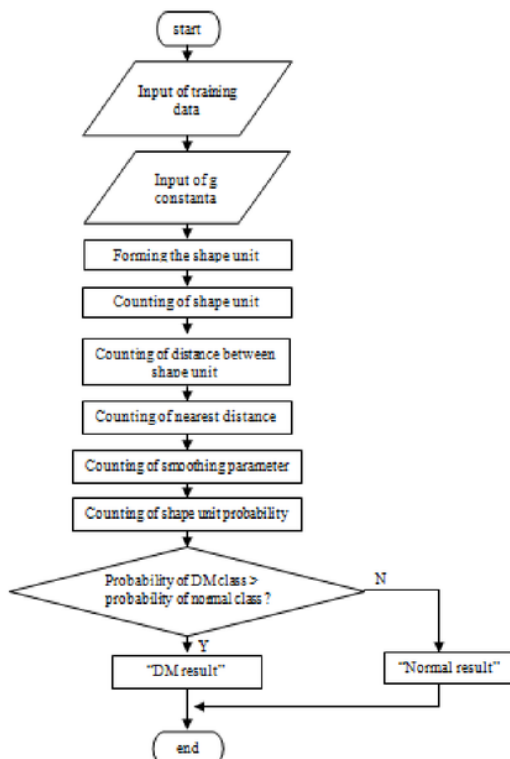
start

Input of training data

Input of g constanta

Forming the shape unit

Counting of shape unit

Counting of distance between shape unit

Counting of nearest distance

Counting of smoothing parameter

Counting of shape unit probability

Probability of DM class > probability of normal class ?

N

Y

"DM result"

"Normal result"

end